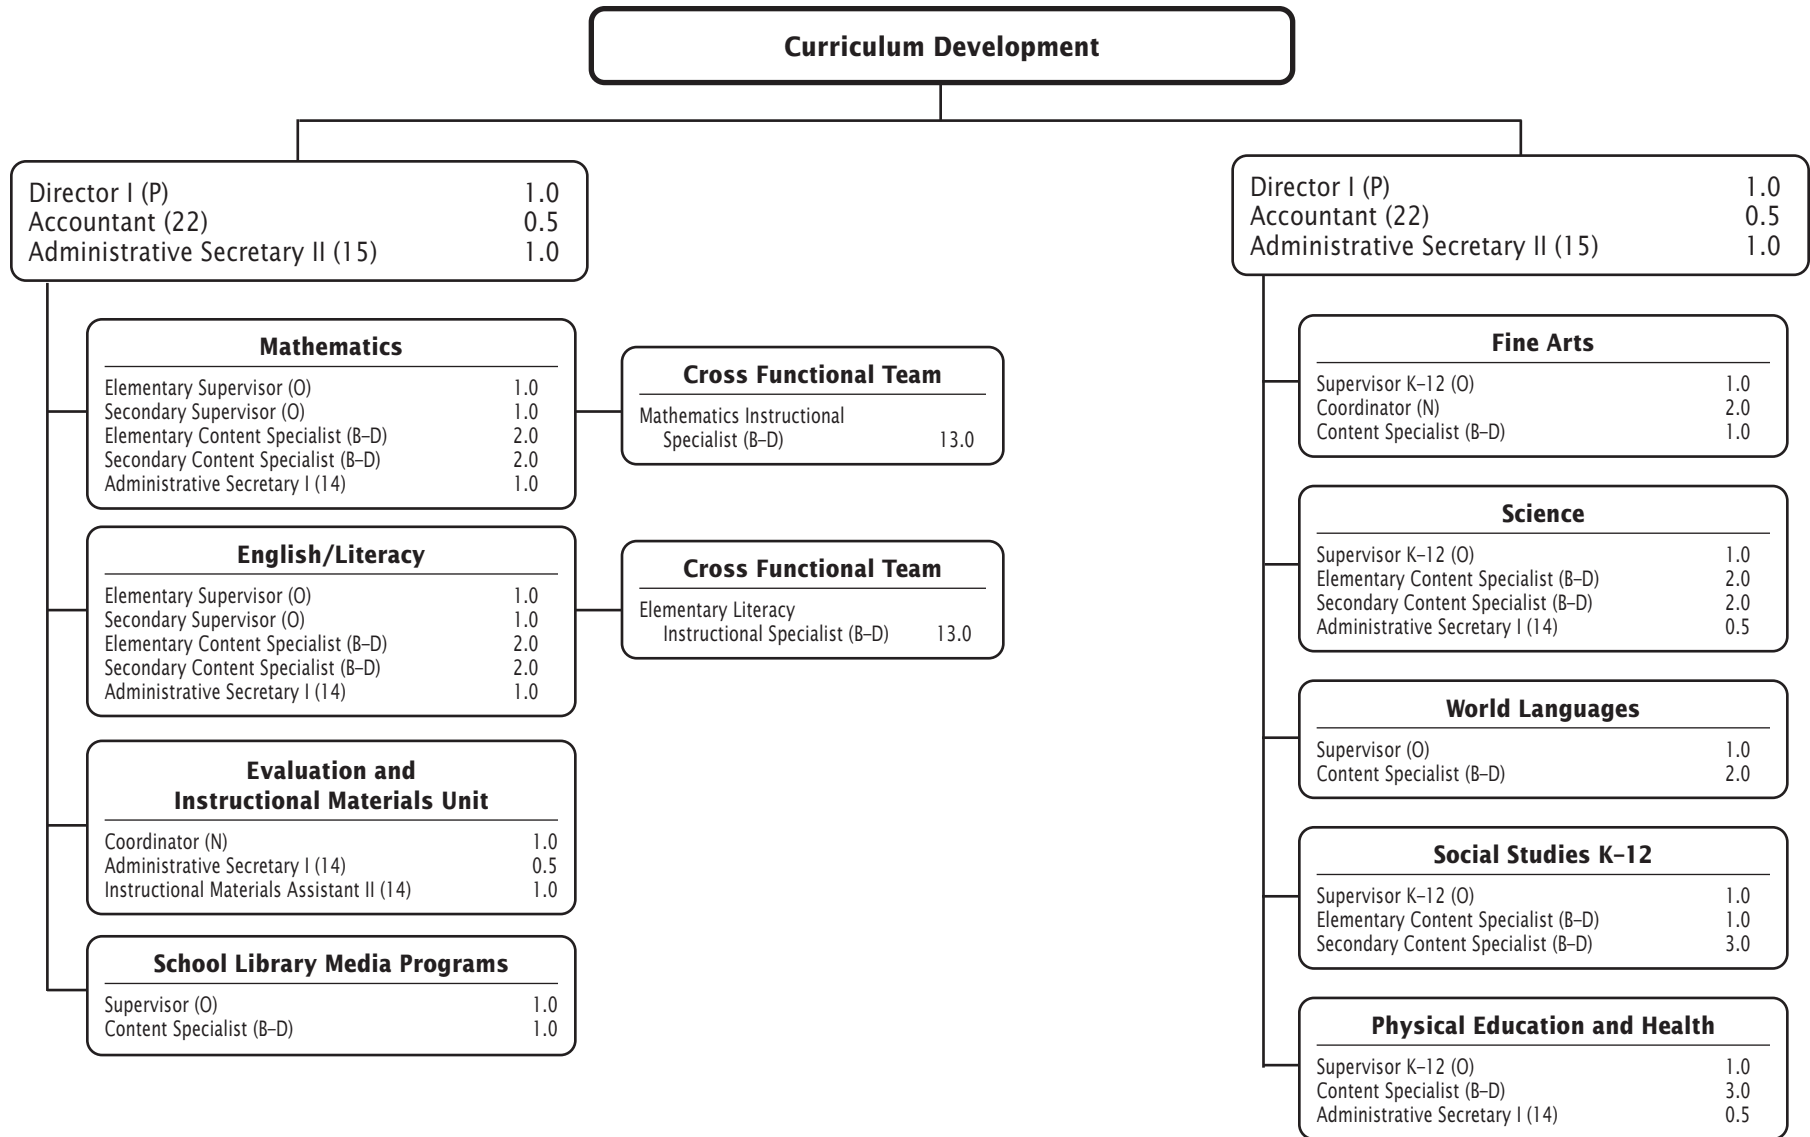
Curriculum Development

Director I (P) 1.0
Accountant (22) 0.5
Administrative Secretary II (15) 1.0

Mathematics
Elementary Supervisor (O) 1.0
Secondary Supervisor (O) 1.0
Elementary Content Specialist (B–D) 2.0
Secondary Content Specialist (B–D) 2.0
Administrative Secretary I (14) 1.0

Cross Functional Team
Mathematics Instructional Specialist (B–D) 13.0

English/Literacy
Elementary Supervisor (O) 1.0
Secondary Supervisor (O) 1.0
Elementary Content Specialist (B–D) 2.0
Secondary Content Specialist (B–D) 2.0
Administrative Secretary I (14) 1.0

Cross Functional Team
Elementary Literacy Instructional Specialist (B–D) 13.0

Evaluation and Instructional Materials Unit
Coordinator (N) 1.0
Administrative Secretary I (14) 0.5
Instructional Materials Assistant II (14) 1.0

School Library Media Programs
Supervisor (O) 1.0
Content Specialist (B–D) 1.0

Director I (P) 1.0
Accountant (22) 0.5
Administrative Secretary II (15) 1.0

Fine Arts
Supervisor K–12 (O) 1.0
Coordinator (N) 2.0
Content Specialist (B–D) 1.0

Science
Supervisor K–12 (O) 1.0
Elementary Content Specialist (B–D) 2.0
Secondary Content Specialist (B–D) 2.0
Administrative Secretary I (14) 0.5

World Languages
Supervisor (O) 1.0
Content Specialist (B–D) 2.0

Social Studies K–12
Supervisor K–12 (O) 1.0
Elementary Content Specialist (B–D) 1.0
Secondary Content Specialist (B–D) 3.0

Physical Education and Health
Supervisor K–12 (O) 1.0
Content Specialist (B–D) 3.0
Administrative Secretary I (14) 0.5